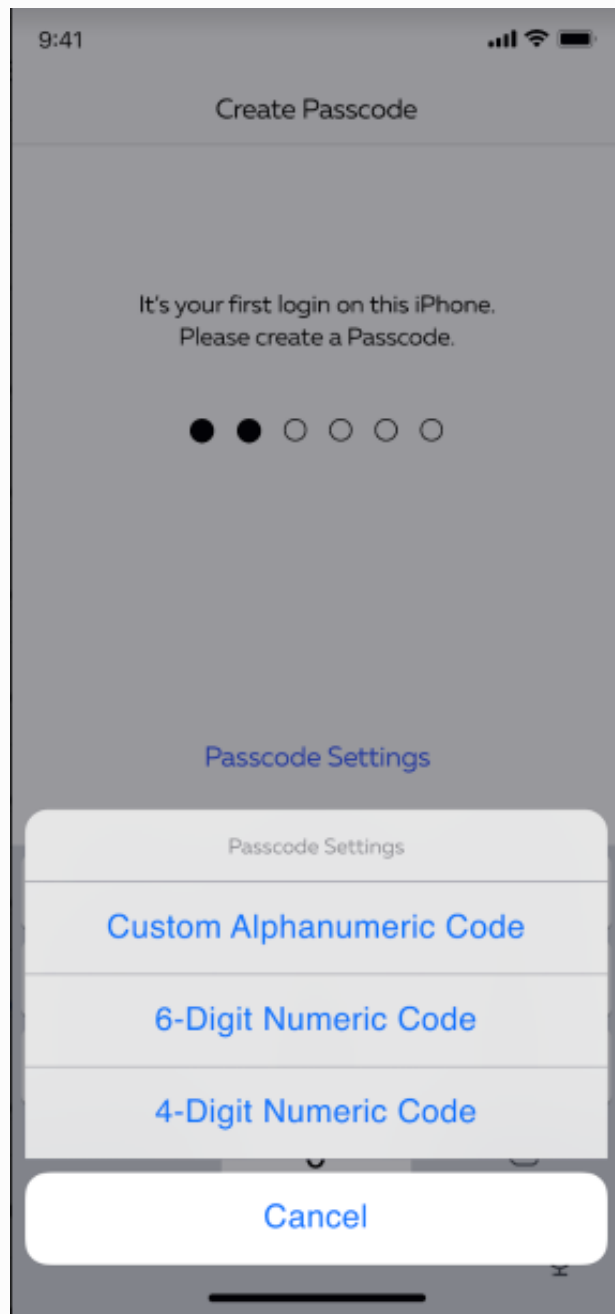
9:41

Create Passcode

It's your first login on this iPhone.
Please create a Passcode.

Passcode Settings

Passcode Settings

Custom Alphanumeric Code

6-Digit Numeric Code

4-Digit Numeric Code

Cancel